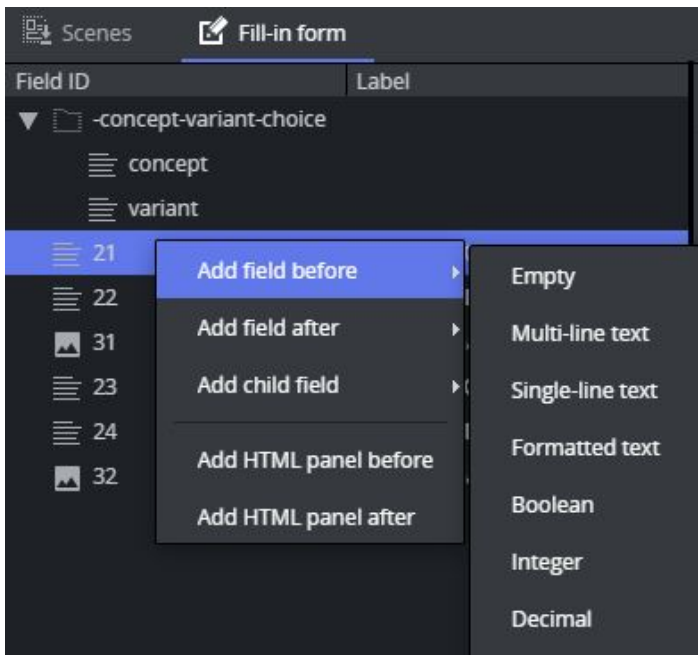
Scenes
Fill-in form

| Field ID | Label |
|---|---|

-concept-variant-choice
concept
variant
21
22
31
23
24
32

Add field before
Add field after
Add child field
Add HTML panel before
Add HTML panel after

Empty
Multi-line text
Single-line text
Formatted text
Boolean
Integer
Decimal